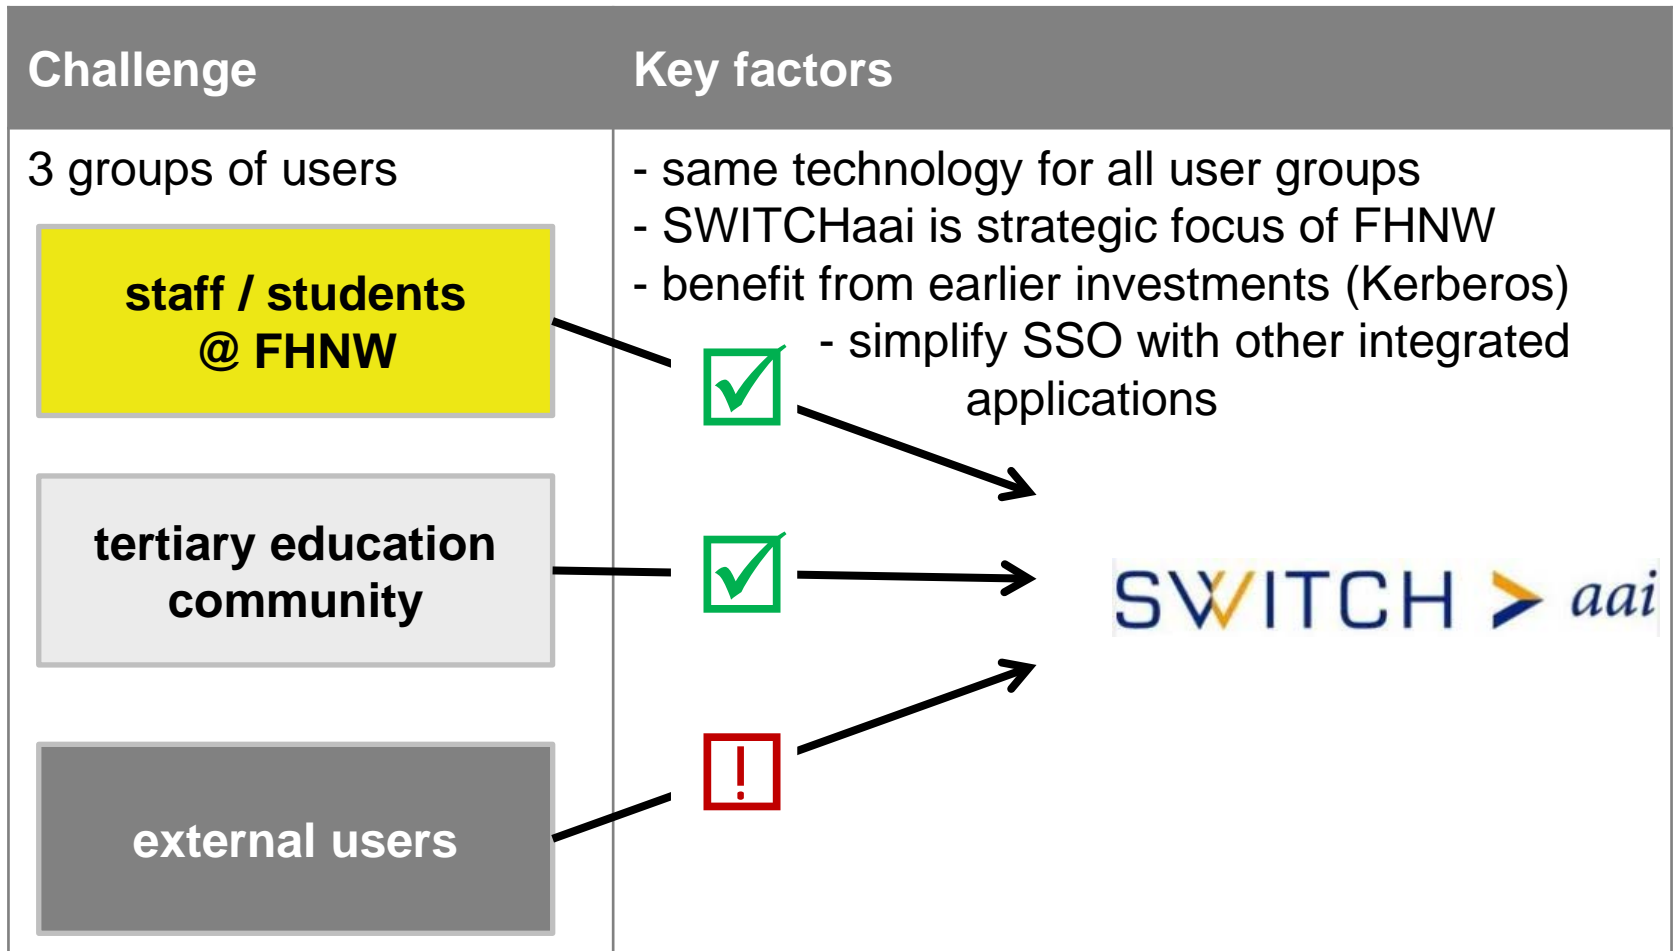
| Challenge | Key factors |
|---|---|
| 3 groups of users | - same technology for all user groups<br>- SWITCHaai is strategic focus of FHNW<br>- benefit from earlier investments (Kerberos)<br>- simplify SSO with other integrated applications |

staff / students @ FHNW

tertiary education community

external users

!

SWITCH aai